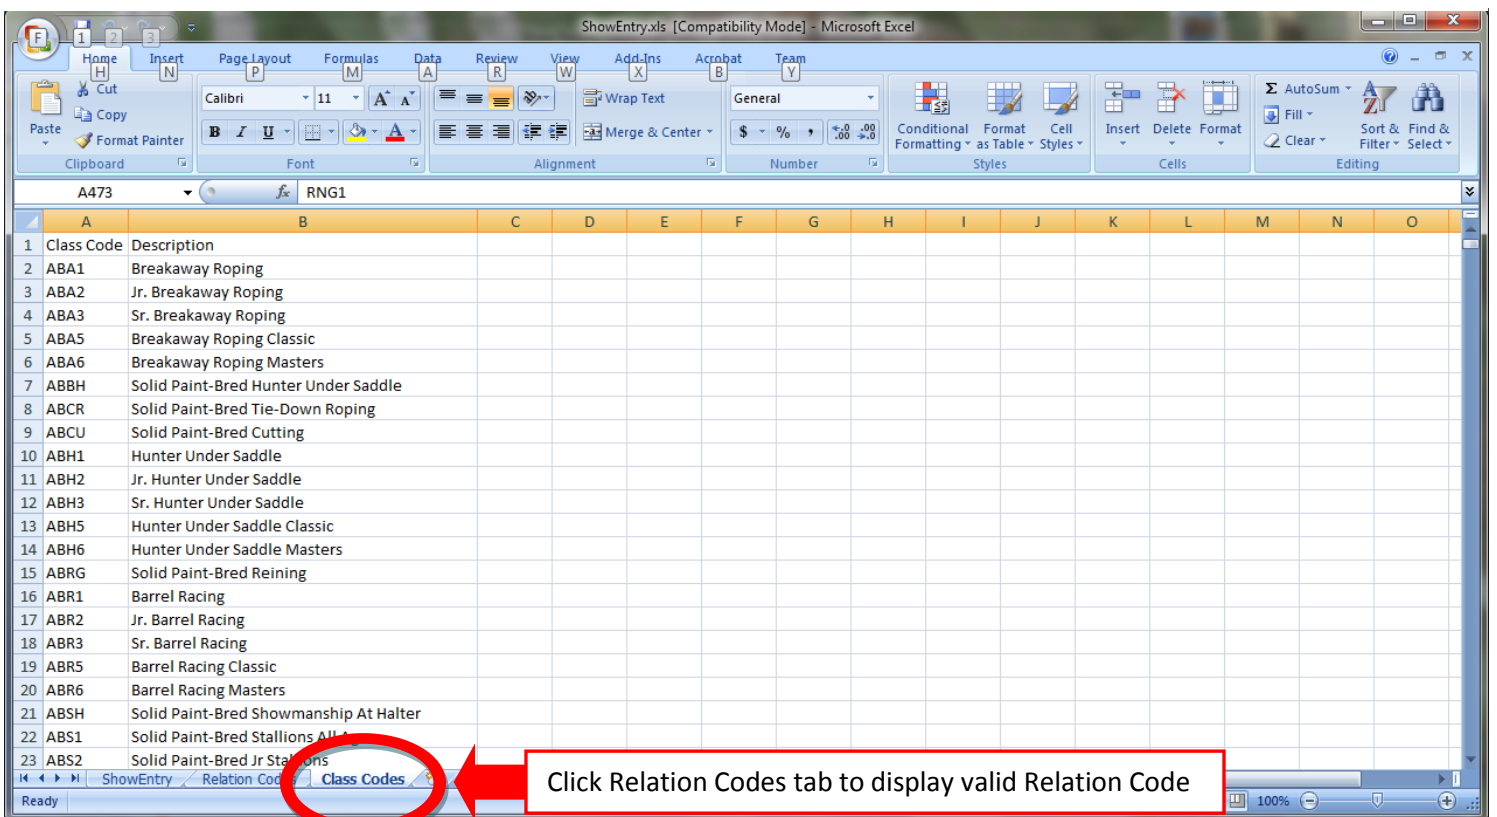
F 1 2 3
ShowEntry.xls [Compatibility Mode] - Microsoft Excel

Home H | Insert N | Page Layout P | Formulas M | Data A | Review R | View W | Add-Ins X | Acrobat B | Team Y

Paste | Cut | Copy | Format Painter | Clipboard
Calibri | 11 | B | I | U | Font
Wrap Text | Merge & Center | Alignment
General | $ | % | , | .00 | Number
Conditional Formatting | Format as Table | Cell Styles | Styles
Insert | Delete | Format | Cells
AutoSum | Fill | Clear | Sort & Filter | Find & Select | Editing

A473 | $f_x$ | RNG1

| | A | B | C | D | E | F | G | H | I | J | K | L | M | N | O |
|---|---|---|---|---|---|---|---|---|---|---|---|---|---|---|---|
| 1 | Class Code | Description | | | | | | | | | | | | | |
| 2 | ABA1 | Breakaway Roping | | | | | | | | | | | | | |
| 3 | ABA2 | Jr. Breakaway Roping | | | | | | | | | | | | | |
| 4 | ABA3 | Sr. Breakaway Roping | | | | | | | | | | | | | |
| 5 | ABA5 | Breakaway Roping Classic | | | | | | | | | | | | | |
| 6 | ABA6 | Breakaway Roping Masters | | | | | | | | | | | | | |
| 7 | ABBH | Solid Paint-Bred Hunter Under Saddle | | | | | | | | | | | | | |
| 8 | ABCR | Solid Paint-Bred Tie-Down Roping | | | | | | | | | | | | | |
| 9 | ABCU | Solid Paint-Bred Cutting | | | | | | | | | | | | | |
| 10 | ABH1 | Hunter Under Saddle | | | | | | | | | | | | | |
| 11 | ABH2 | Jr. Hunter Under Saddle | | | | | | | | | | | | | |
| 12 | ABH3 | Sr. Hunter Under Saddle | | | | | | | | | | | | | |
| 13 | ABH5 | Hunter Under Saddle Classic | | | | | | | | | | | | | |
| 14 | ABH6 | Hunter Under Saddle Masters | | | | | | | | | | | | | |
| 15 | ABRG | Solid Paint-Bred Reining | | | | | | | | | | | | | |
| 16 | ABR1 | Barrel Racing | | | | | | | | | | | | | |
| 17 | ABR2 | Jr. Barrel Racing | | | | | | | | | | | | | |
| 18 | ABR3 | Sr. Barrel Racing | | | | | | | | | | | | | |
| 19 | ABR5 | Barrel Racing Classic | | | | | | | | | | | | | |
| 20 | ABR6 | Barrel Racing Masters | | | | | | | | | | | | | |
| 21 | ABSH | Solid Paint-Bred Showmanship At Halter | | | | | | | | | | | | | |
| 22 | ABS1 | Solid Paint-Bred Stallions All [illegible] | | | | | | | | | | | | | |
| 23 | ABS2 | Solid Paint-Bred Jr Sta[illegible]ons | | | | | | | | | | | | | |

ShowEntry | Relation Cod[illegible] | Class Codes

Click Relation Codes tab to display valid Relation Code

Ready | 100%